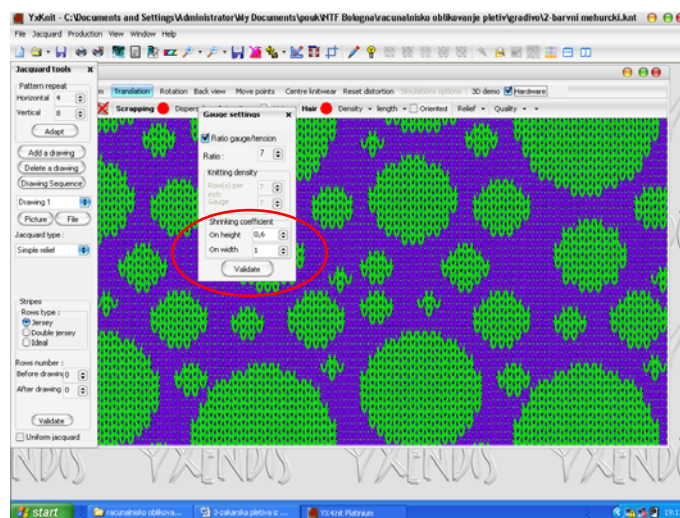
YxKnit - C:\Documents and Settings\Administrator\My Documents\pouk\NTF Bologna\racunalnisko oblikovanje pletiv\gradivo\2-barvni mehurcki.knt

File Jacquard Production View Window Help

Jacquard tools ×

Pattern repeat

Horizontal 4

Vertical 8

Adapt

Add a drawing

Delete a drawing

Drawing Sequence

Drawing 1

Picture File

Jacquard type :

Simple relief

Stripes

Rows type :

Jersey

Double jersey

Ideal

Rows number :

Before drawing 0

After drawing 0

Validate

Uniform jacquard

m Translation Rotation Back view Move points Centre knitwear Reset distortion Simulation options 3D demo Hardware

Scrapping Dispers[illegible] Hair Density length Oriented Relief Quality

Gauge settings ×

Ratio gauge/tension

Ratio : 7

Knitting density

Row(s) per inch 7

Gauge 7

Shrinking coefficient

On height 0,6

On width 1

Validate

YXENDIS YXENDIS YXENDIS

start racunalnisko oblikova... 3-zakarska pletiva iz ... YX-Knit Platinum 19:1